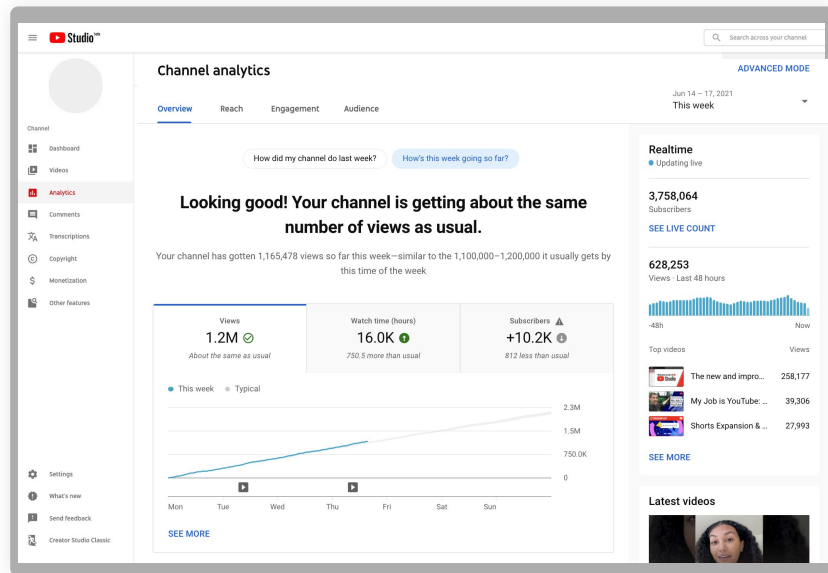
Studio

Search across your channel

Channel

Dashboard

Videos

Analytics

Comments

Transcriptions

Copyright

Monetization

Other features

Settings

What's new

Send feedback

Creator Studio Classic

Channel analytics

ADVANCED MODE

Overview Reach Engagement Audience

Jun 14 – 17, 2021
This week

How did my channel do last week? How's this week going so far?

Looking good! Your channel is getting about the same number of views as usual.

Your channel has gotten 1,165,478 views so far this week—similar to the 1,100,000–1,200,000 it usually gets by this time of the week

| Views | Watch time (hours) | Subscribers |
|---|---|---|
| 1.2M | 16.0K | +10.2K |
| About the same as usual | 750.5 more than usual | 812 less than usual |

This week Typical

2.3M
1.5M
750.0K
0

Mon Tue Wed Thu Fri Sat Sun

SEE MORE

Realtime
Updating live

3,758,064
Subscribers

SEE LIVE COUNT

628,253
Views · Last 48 hours

-48h Now

Top videos Views

The new and impro... 258,177
My Job is YouTube: ... 39,306
Shorts Expansion & ... 27,993

SEE MORE

Latest videos